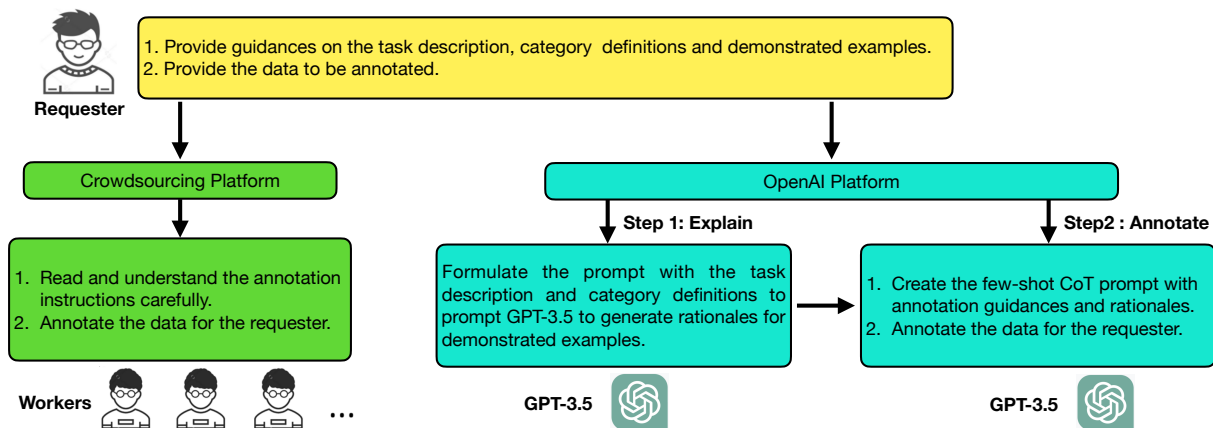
1. Provide guidances on the task description, category definitions and demonstrated examples.
2. Provide the data to be annotated.

Requester

Crowdsourcing Platform

1. Read and understand the annotation instructions carefully.
2. Annotate the data for the requester.

Workers

...

OpenAI Platform

Step 1: Explain

Formulate the prompt with the task description and category definitions to prompt GPT-3.5 to generate rationales for demonstrated examples.

GPT-3.5

Step2 : Annotate

1. Create the few-shot CoT prompt with annotation guidances and rationales.
2. Annotate the data for the requester.

GPT-3.5